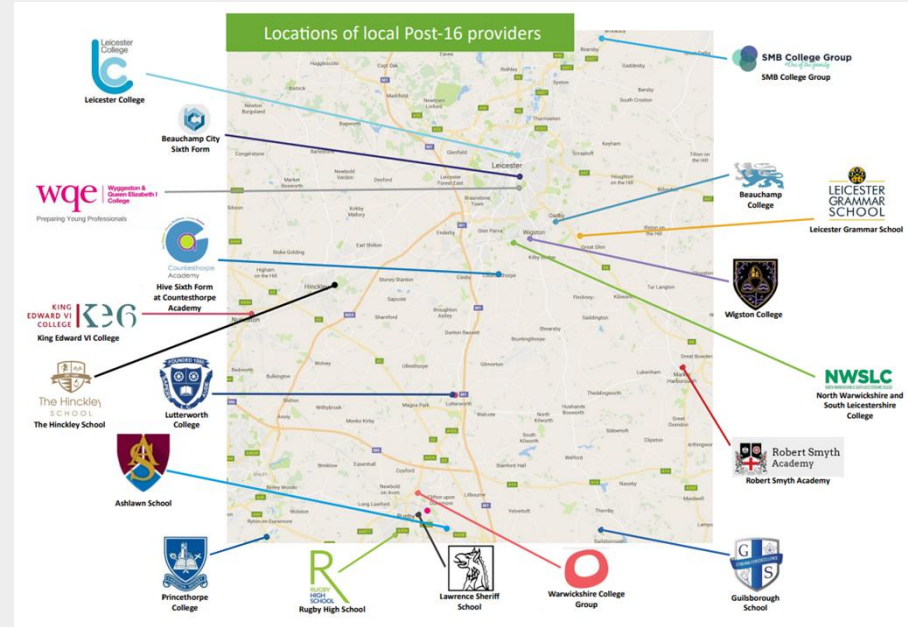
Locations of local Post-16 providers

Leicester College
Leicester College

Beauchamp City Sixth Form

wqe Wyggeston & Queen Elizabeth I College
Preparing Young Professionals

Countesthorpe Academy
Hive Sixth Form at Countesthorpe Academy

KING EDWARD VI COLLEGE KE6
King Edward VI College

The Hinckley SCHOOL
The Hinckley School

FOUNDED 1869
Lutterworth College

Ashlawn School

Princethorpe College

RUGBY HIGH SCHOOL
Rugby High School

Lawrence Sheriff School

Warwickshire College Group

SMB College Group
SMB College Group

Beauchamp College

LEICESTER GRAMMAR SCHOOL
Leicester Grammar School

Wigston College

NWSLC
North Warwickshire and South Leicestershire College

Robert Smyth Academy
Robert Smyth Academy

G S
Guilsborough School

Leicester
Wigston
Hinckley
Lutterworth
Rugby
Oadby
Market Harborough
Loughborough
Syston
Melton
Coalville
Countesthorpe
Blaby
Narborough
Earl Shilton
Broughton Astley
Kibworth
Husbands Bosworth
Lubenham
Newbold on Avon
Long Lawford
Clifton upon Dunsmore
Kilsby
Welford
Crick
Yelvertoft
Guilsborough
Thornby
Desford
Market Bosworth
Kirby Muxloe
Glenfield
Anstey
Thurmaston
Enderby
Whetstone
Great Glen
Fleckney
Saddington
Kilworth
Walcote
Swinford
Stanford Hall
Ullesthorpe
Claybrooke Magna
Wolvey
Burbage
Bulkington
Monks Kirby
Pailton
Brinklow
Easenhall
Coton
Thurlaston
Sapcote
Stoney Stanton
Sharnford
Dunton Bassett
Gilmorton
Shearsby
Bruntingthorpe
Arnesby
Tur Langton
Houghton on the Hill
Keyham
Tilton on the Hill
Billesdon
Gaddesby
Barsby
South Croxton
Scraptoft
Thurnby
Stoughton
Wistow
Kibworth Harcourt
Theddingworth
Sibbertoft
Clipston
Great Oxendon
Great Bowden
Braybrooke
Naseby
Cold Ashby
Maidwell
Lamport
Kelmarsh
Nuneaton
Higham on the Hill
Stoke Golding
Barwell
Newbold Verdon
Kirkby Mallory
Ratby
Groby
Markfield
Bagworth
Ibstock
Heather
Newton Burgoland
Congerstone
Twycross
Sheepy Magna
Atherstone
Witherley
Fenny Drayton
Sibson
Shackerstone
Stretton
Cadeby
Wolston
Ryton-on-Dunsmore
Bretford
Binley Woods
Princethorpe
Stretton-on-Dunsmore
Dunchurch
Thurlaston
Birdingbury
Rearsby
Brooksby
Cossington
Rothley
Cropston
Swithland
Woodhouse Eaves
Cropston
Newtown Linford
Thurcaston
Birstall
Leicester Forest East
Braunstone Town
Glen Parva
Kilby Bridge
Stretton Parva